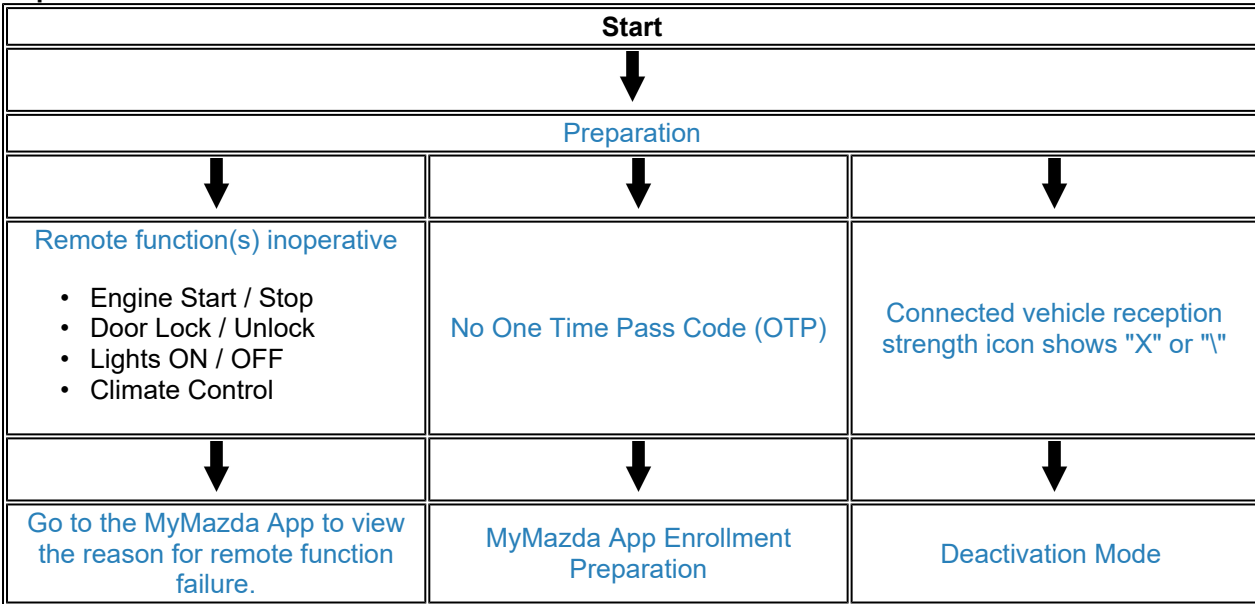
| Start | | |
|---|---|---|
| Preparation | | |
| Remote function(s) inoperative<br>• Engine Start / Stop<br>• Door Lock / Unlock<br>• Lights ON / OFF<br>• Climate Control | No One Time Pass Code (OTP) | Connected vehicle reception strength icon shows "X" or "\" |
| Go to the MyMazda App to view the reason for remote function failure. | MyMazda App Enrollment Preparation | Deactivation Mode |